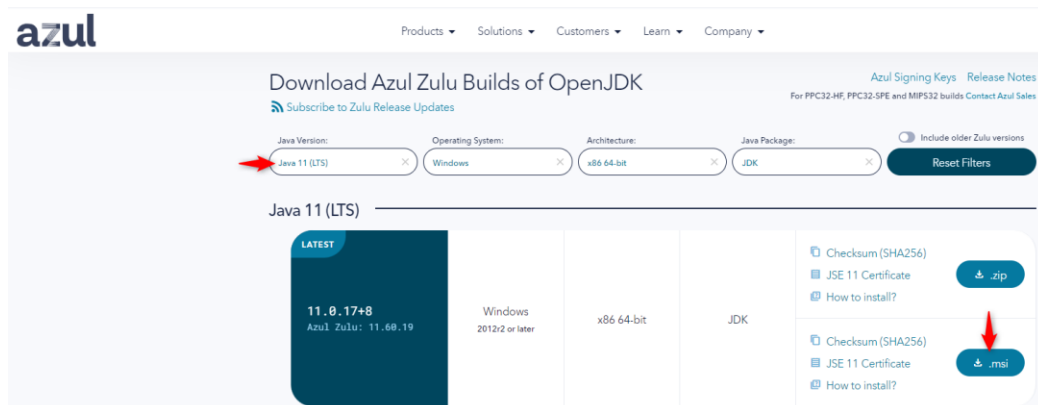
azul

Products ▾ Solutions ▾ Customers ▾ Learn ▾ Company ▾

Download Azul Zulu Builds of OpenJDK

Subscribe to Zulu Release Updates

Azul Signing Keys Release Notes

For PPC32-HF, PPC32-SPE and MIPS32 builds Contact Azul Sales

Java Version: Java 11 (LTS)

Operating System: Windows

Architecture: x86 64-bit

Java Package: JDK

Include older Zulu versions

Reset Filters

Java 11 (LTS)

LATEST

11.0.17+8
Azul Zulu: 11.60.19

Windows
2012r2 or later

x86 64-bit

JDK

Checksum (SHA256)
JSE 11 Certificate
How to install?

.zip

Checksum (SHA256)
JSE 11 Certificate
How to install?

.msi